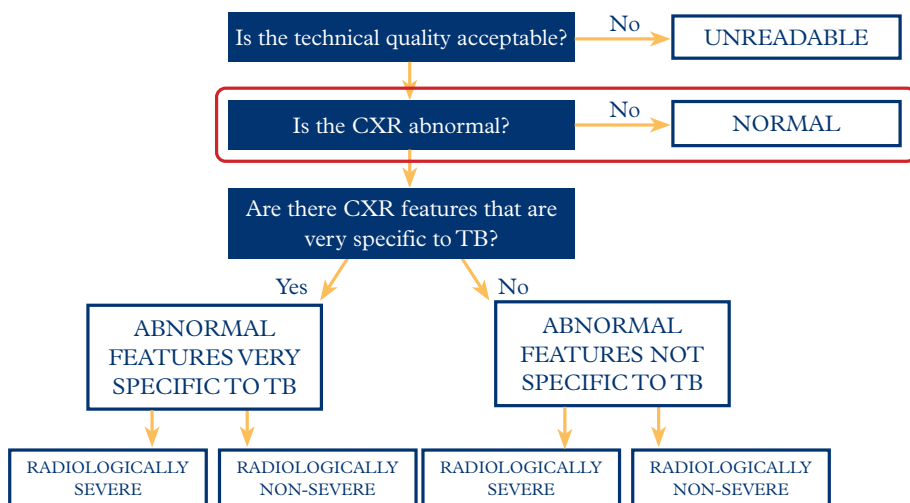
Is the technical quality acceptable?

No

UNREADABLE

Is the CXR abnormal?

No

NORMAL

Are there CXR features that are very specific to TB?

Yes

No

ABNORMAL FEATURES VERY SPECIFIC TO TB

ABNORMAL FEATURES NOT SPECIFIC TO TB

RADIOLOGICALLY SEVERE

RADIOLOGICALLY NON-SEVERE

RADIOLOGICALLY SEVERE

RADIOLOGICALLY NON-SEVERE